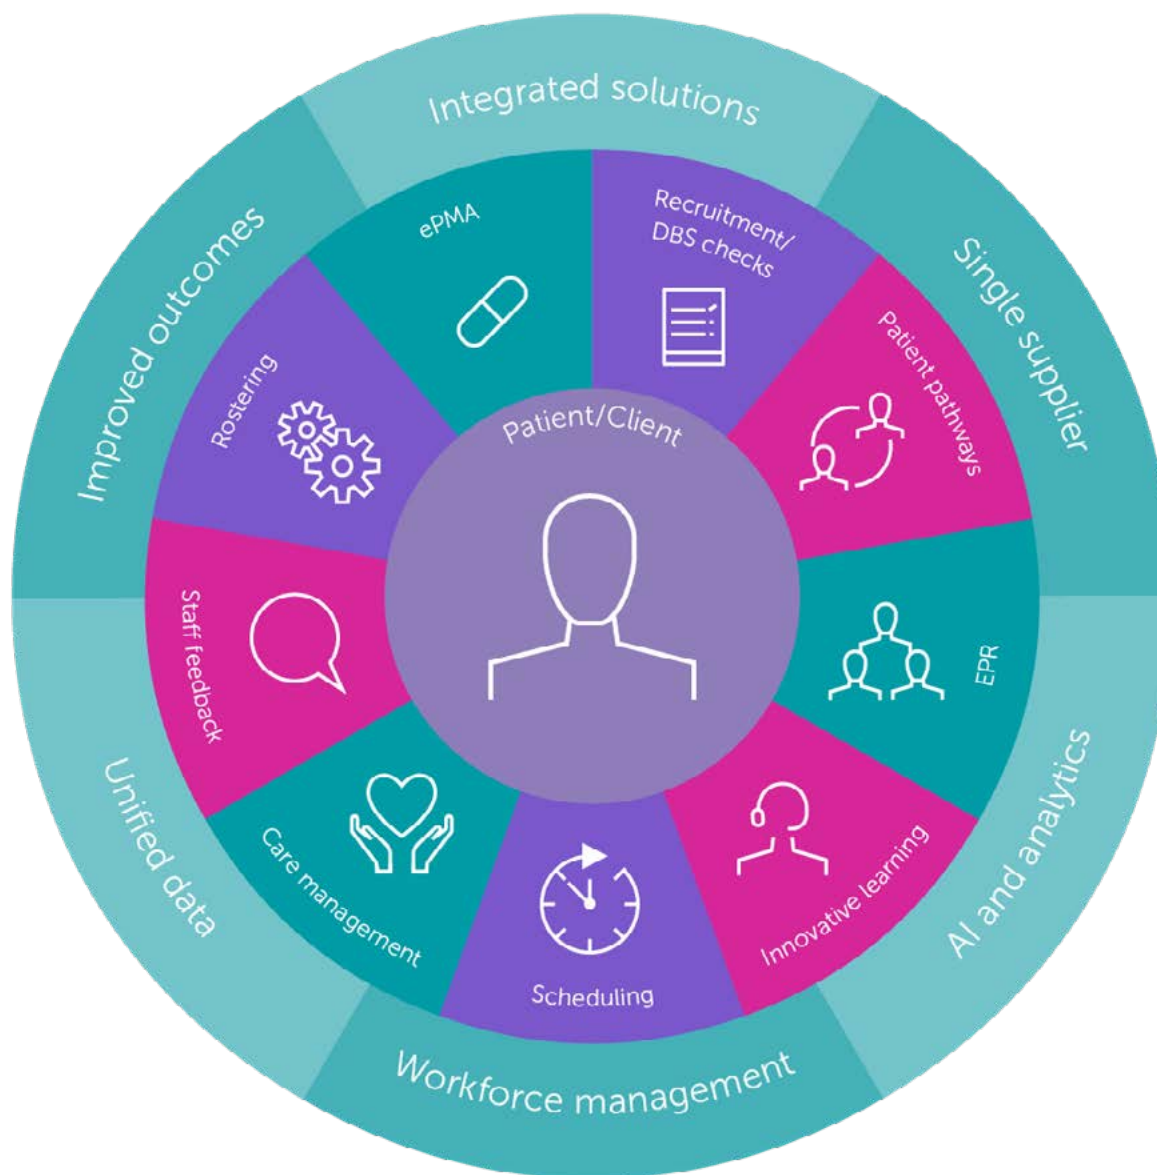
Integrated solutions

Single supplier

AI and analytics

Workforce management

Unified data

Improved outcomes

ePMA

Recruitment/ DBS checks

Patient pathways

EPR

Innovative learning

Scheduling

Care management

Staff feedback

Rostering

Patient/Client